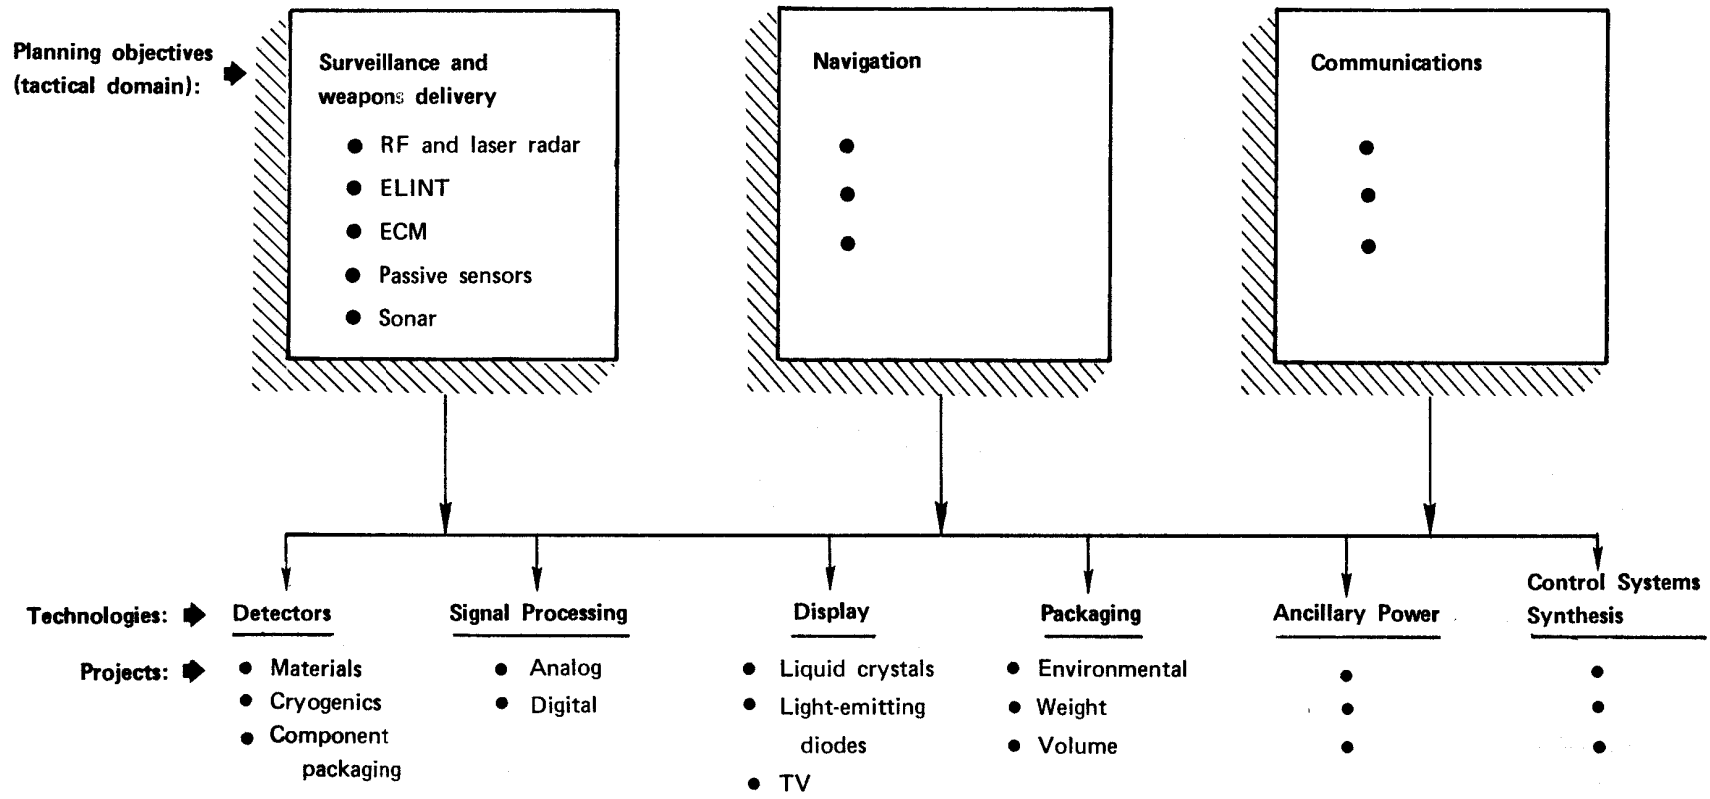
Planning objectives (tactical domain):

Surveillance and weapons delivery
• RF and laser radar
• ELINT
• ECM
• Passive sensors
• Sonar

Navigation
•
•
•

Communications
•
•
•

Technologies:
Projects:

Detectors
• Materials
• Cryogenics
• Component packaging

Signal Processing
• Analog
• Digital

Display
• Liquid crystals
• Light-emitting diodes
• TV

Packaging
• Environmental
• Weight
• Volume

Ancillary Power
•
•
•

Control Systems Synthesis
•
•
•